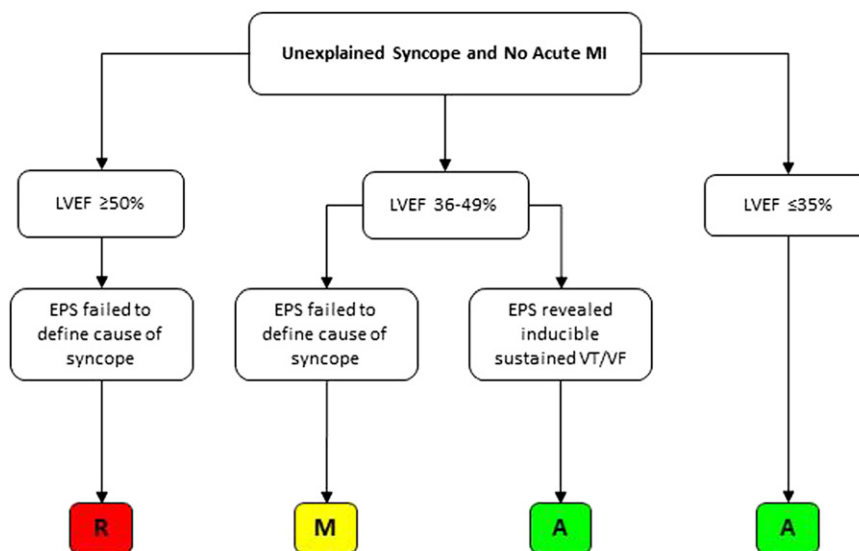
Unexplained Syncope and No Acute MI

LVEF ≥50%

LVEF 36-49%

LVEF ≤35%

EPS failed to define cause of syncope

EPS failed to define cause of syncope

EPS revealed inducible sustained VT/VF

R

M

A

A